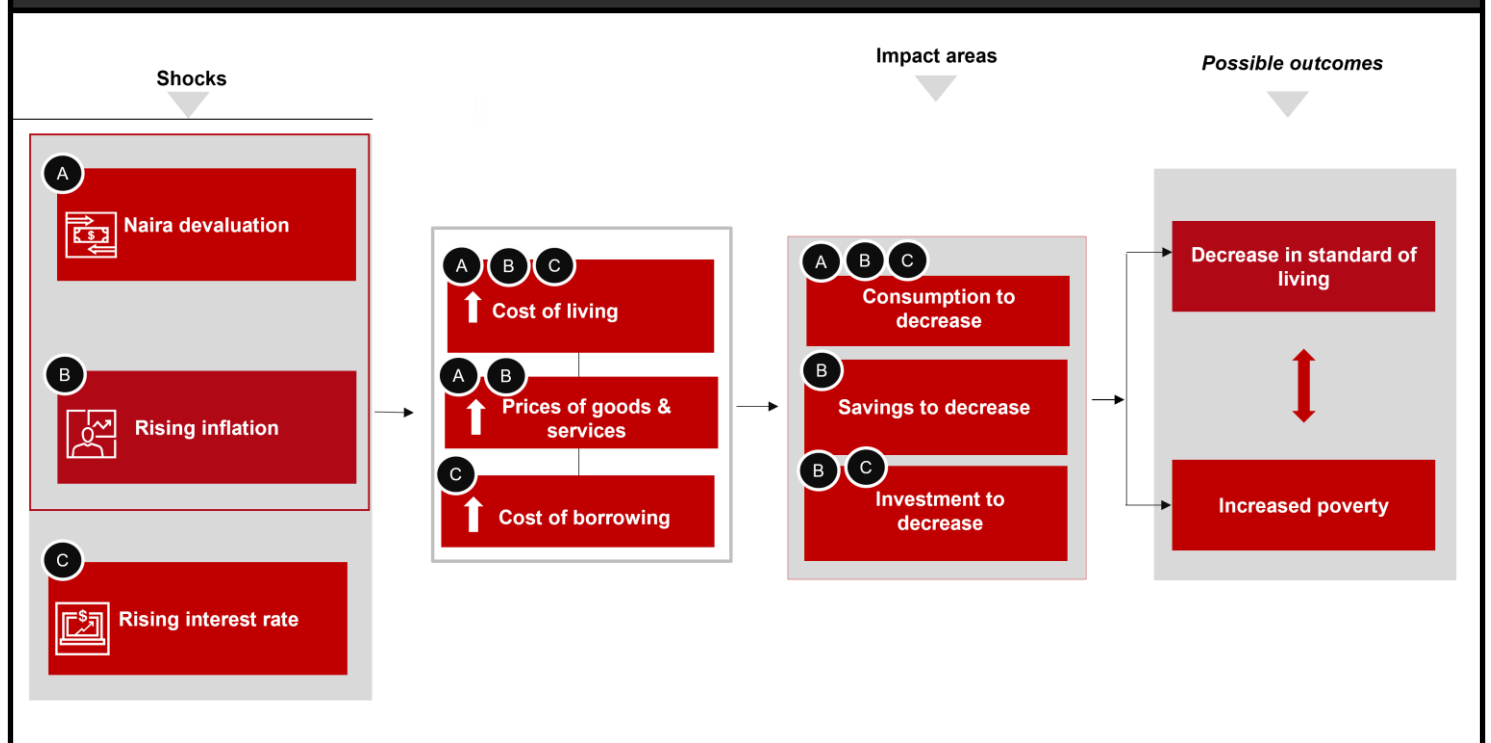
Shocks

Impact areas

Possible outcomes

A
Naira devaluation

B
Rising inflation

C
Rising interest rate

A B C
Cost of living

A B
Prices of goods & services

C
Cost of borrowing

A B C
Consumption to decrease

B
Savings to decrease

B C
Investment to decrease

Decrease in standard of living

Increased poverty